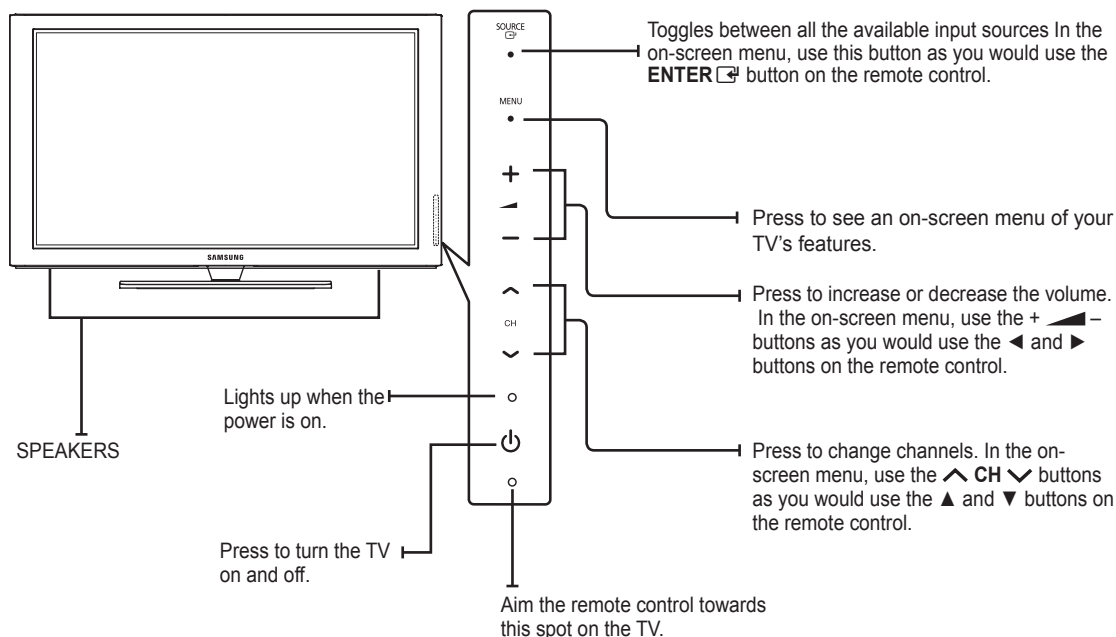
SAMSUNG

SOURCE

MENU

+

−

CH

Toggles between all the available input sources In the on-screen menu, use this button as you would use the **ENTER** button on the remote control.

Press to see an on-screen menu of your TV's features.

Press to increase or decrease the volume. In the on-screen menu, use the + – buttons as you would use the ◄ and ► buttons on the remote control.

Press to change channels. In the on-screen menu, use the ∧ **CH** ∨ buttons as you would use the ▲ and ▼ buttons on the remote control.

Lights up when the power is on.

SPEAKERS

Press to turn the TV on and off.

Aim the remote control towards this spot on the TV.